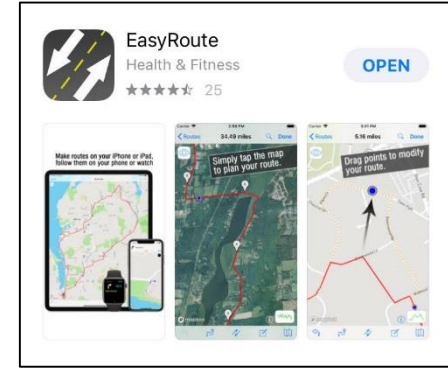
EasyRoute
Health & Fitness
★★★★☆ 25
OPEN

Make routes on your iPhone or iPad, follow them on your phone or watch

< Routes 34.49 miles Done
Simply tap the map to plan your route.

< Routes 5.16 miles Done
Drag points to modify your route.